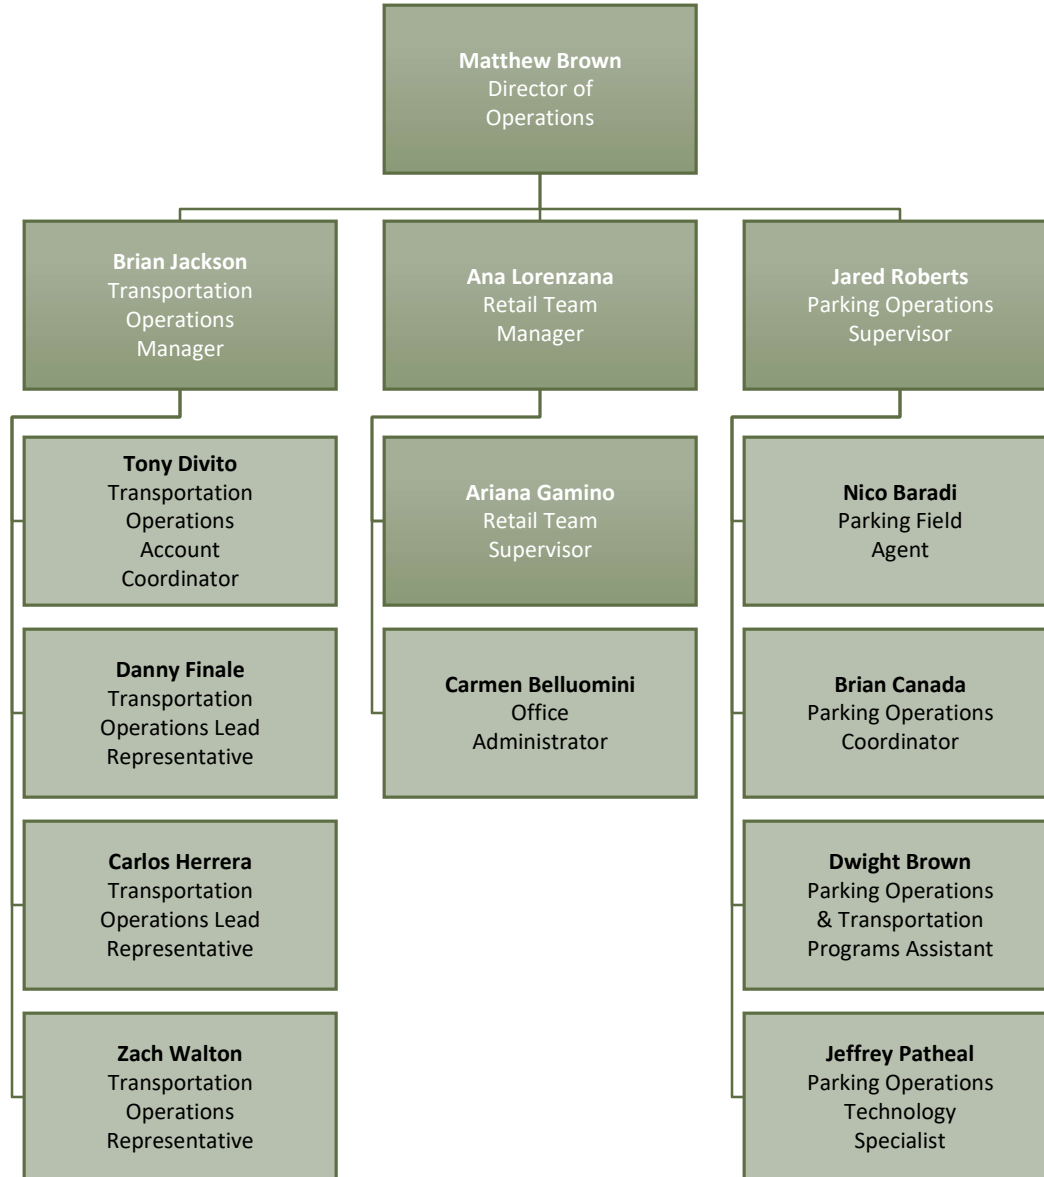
**Matthew Brown**
Director of Operations

**Brian Jackson**
Transportation Operations Manager

**Ana Lorenzana**
Retail Team Manager

**Jared Roberts**
Parking Operations Supervisor

**Tony Divito**
Transportation Operations Account Coordinator

**Danny Finale**
Transportation Operations Lead Representative

**Carlos Herrera**
Transportation Operations Lead Representative

**Zach Walton**
Transportation Operations Representative

**Ariana Gamino**
Retail Team Supervisor

**Carmen Belluomini**
Office Administrator

**Nico Baradi**
Parking Field Agent

**Brian Canada**
Parking Operations Coordinator

**Dwight Brown**
Parking Operations & Transportation Programs Assistant

**Jeffrey Patheal**
Parking Operations Technology Specialist